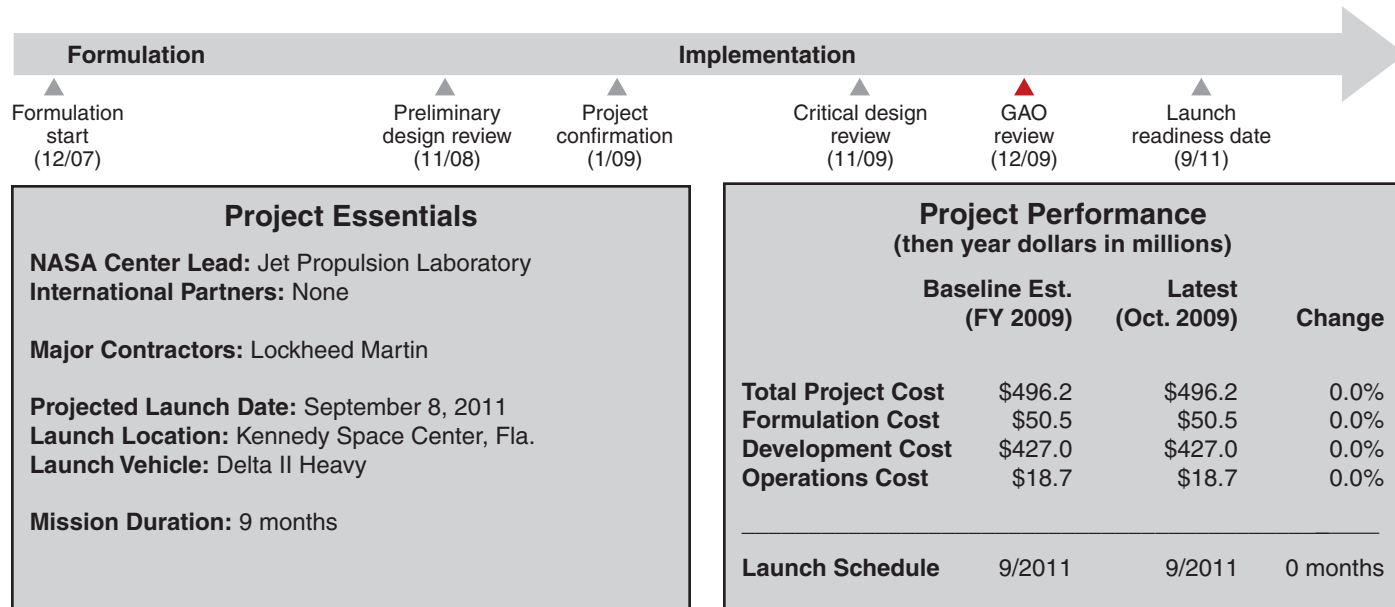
Formulation

Implementation

Formulation start (12/07)

Preliminary design review (11/08)

Project confirmation (1/09)

Critical design review (11/09)

GAO review (12/09)

Launch readiness date (9/11)

Project Essentials

**NASA Center Lead:** Jet Propulsion Laboratory
**International Partners:** None

**Major Contractors:** Lockheed Martin

**Projected Launch Date:** September 8, 2011
**Launch Location:** Kennedy Space Center, Fla.
**Launch Vehicle:** Delta II Heavy

**Mission Duration:** 9 months

Project Performance
(then year dollars in millions)

| | Baseline Est. (FY 2009) | Latest (Oct. 2009) | Change |
|---|---|---|---|
| Total Project Cost | \$496.2 | \$496.2 | 0.0% |
| Formulation Cost | \$50.5 | \$50.5 | 0.0% |
| Development Cost | \$427.0 | \$427.0 | 0.0% |
| Operations Cost | \$18.7 | \$18.7 | 0.0% |
| Launch Schedule | 9/2011 | 9/2011 | 0 months |